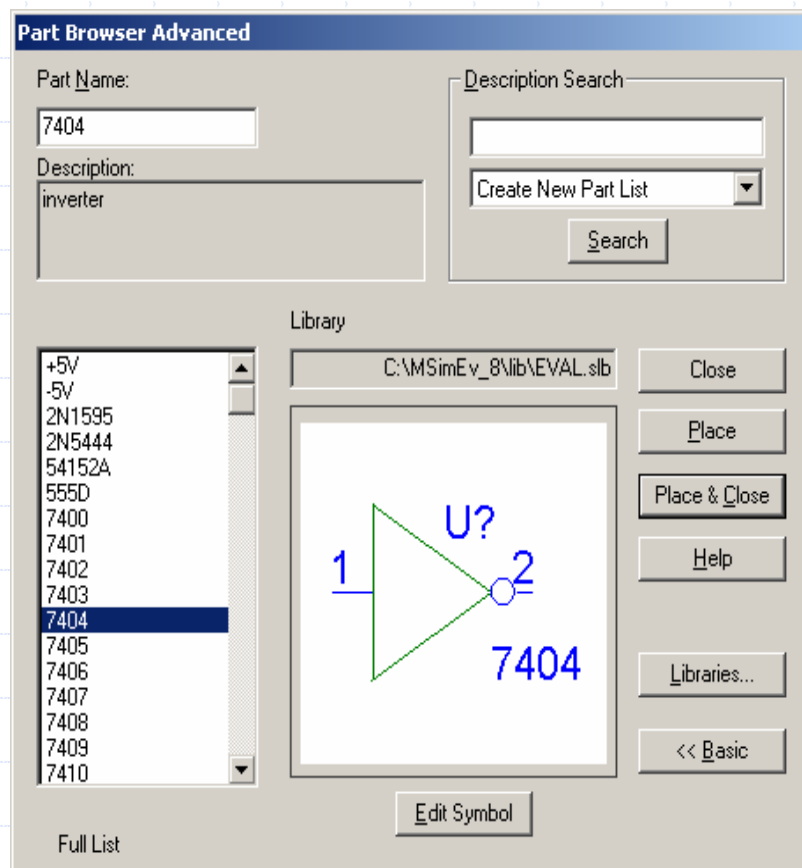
Part Browser Advanced

Part Name:

7404

Description:

inverter

Description Search

Create New Part List

Search

Library

C:\MSimEv_8\lib\EVAL.slb

+5V
-5V
2N1595
2N5444
54152A
555D
7400
7401
7402
7403
7404
7405
7406
7407
7408
7409
7410

U?

1

2

7404

Close

Place

Place & Close

Help

Libraries...

<< Basic

Edit Symbol

Full List